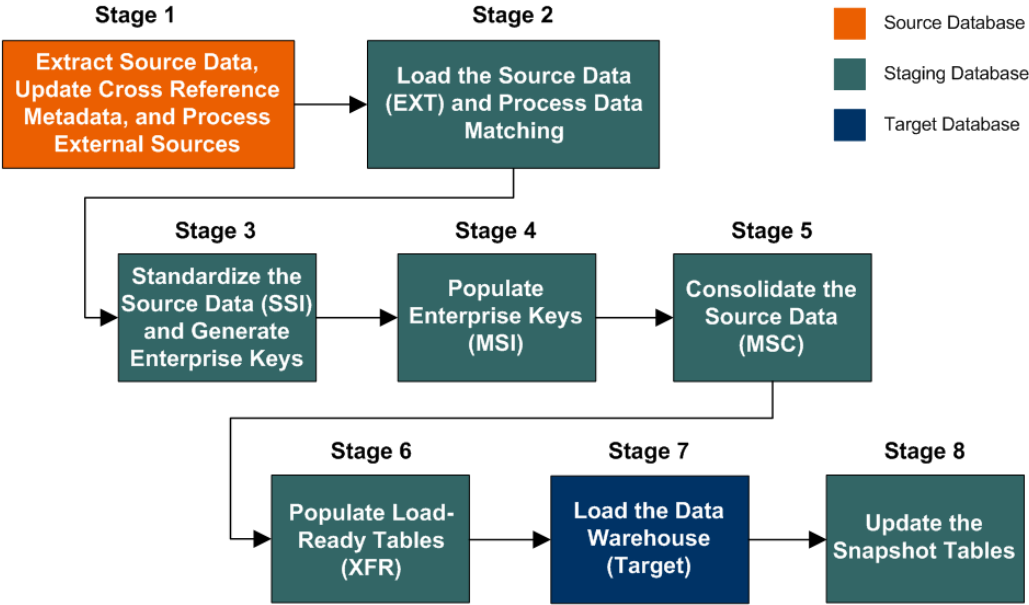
Stage 1

Extract Source Data, Update Cross Reference Metadata, and Process External Sources

Stage 2

Load the Source Data (EXT) and Process Data Matching

Source Database

Staging Database

Target Database

Stage 3

Standardize the Source Data (SSI) and Generate Enterprise Keys

Stage 4

Populate Enterprise Keys (MSI)

Stage 5

Consolidate the Source Data (MSC)

Stage 6

Populate Load-Ready Tables (XFR)

Stage 7

Load the Data Warehouse (Target)

Stage 8

Update the Snapshot Tables